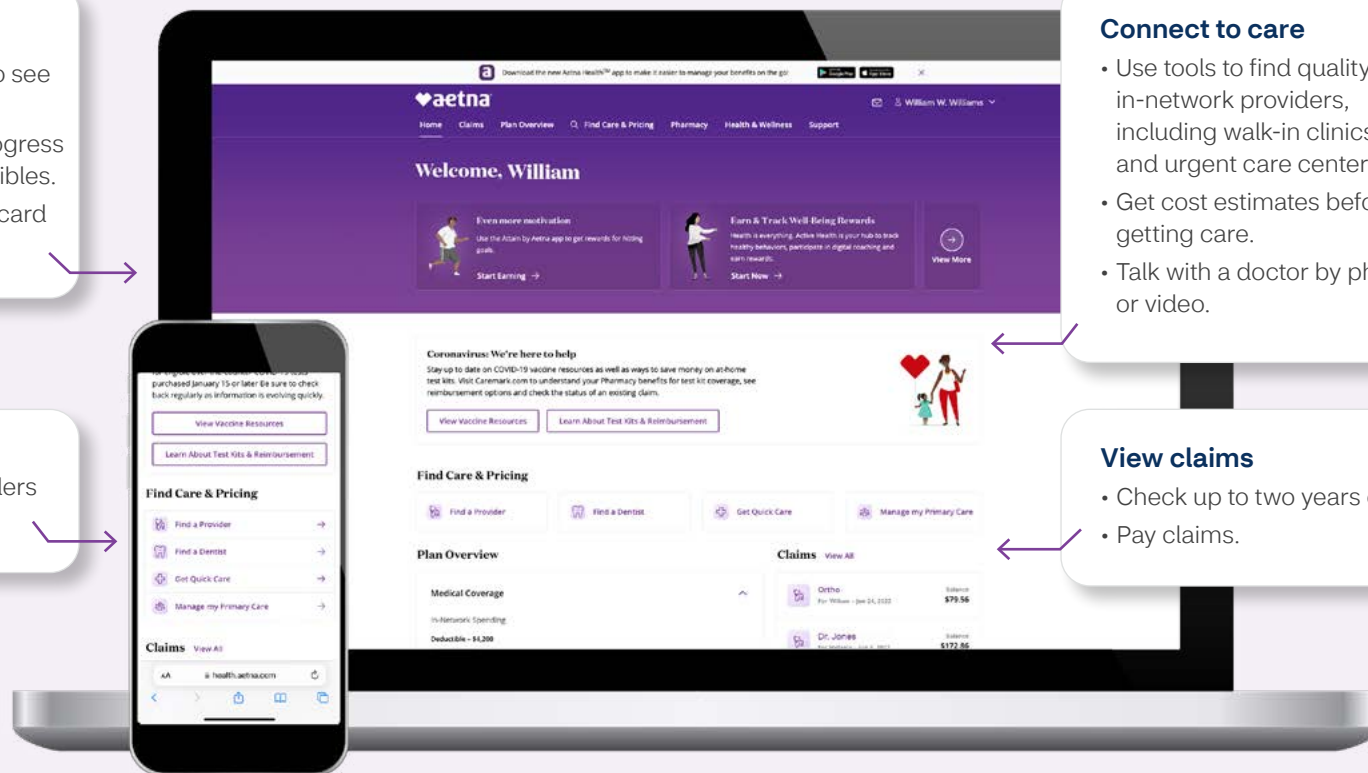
o see

ogress
ibles.
card

ders

Download the new Aetna Health℠ app to make it easier to manage your benefits on the go!

aetna

William W. Williams

Home Claims Plan Overview Find Care & Pricing Pharmacy Health & Wellness Support

Welcome, William

Even more motivation
Use the Attain by Aetna app to get rewards for hitting goals.
Start Earning →

Earn & Track Well-Being Rewards
Health is everything. Active Health is your hub to track healthy behaviors, participate in digital coaching and earn rewards.
Start Now →

View More

Coronavirus: We're here to help
Stay up to date on COVID-19 vaccine resources as well as ways to save money on at-home test kits. Visit Caremark.com to understand your Pharmacy benefits for test kit coverage, see reimbursement options and check the status of an existing claim.

View Vaccine Resources
Learn About Test Kits & Reimbursement

Find Care & Pricing
Find a Provider
Find a Dentist
Get Quick Care
Manage my Primary Care

Plan Overview
Medical Coverage
In-Network Spending
Deductible - $4,200

Claims View All
Ortho
Balance
$79.56
Dr. Jones
Balance
$172.86

purchased January 15 or later. Be sure to check back regularly as information is evolving quickly.
View Vaccine Resources
Learn About Test Kits & Reimbursement
Find Care & Pricing
Find a Provider
Find a Dentist
Get Quick Care
Manage my Primary Care
Claims View All
AA health.aetna.com

Connect to care
• Use tools to find quality in-network providers, including walk-in clinics and urgent care center
• Get cost estimates befo getting care.
• Talk with a doctor by ph or video.

View claims
• Check up to two years
• Pay claims.